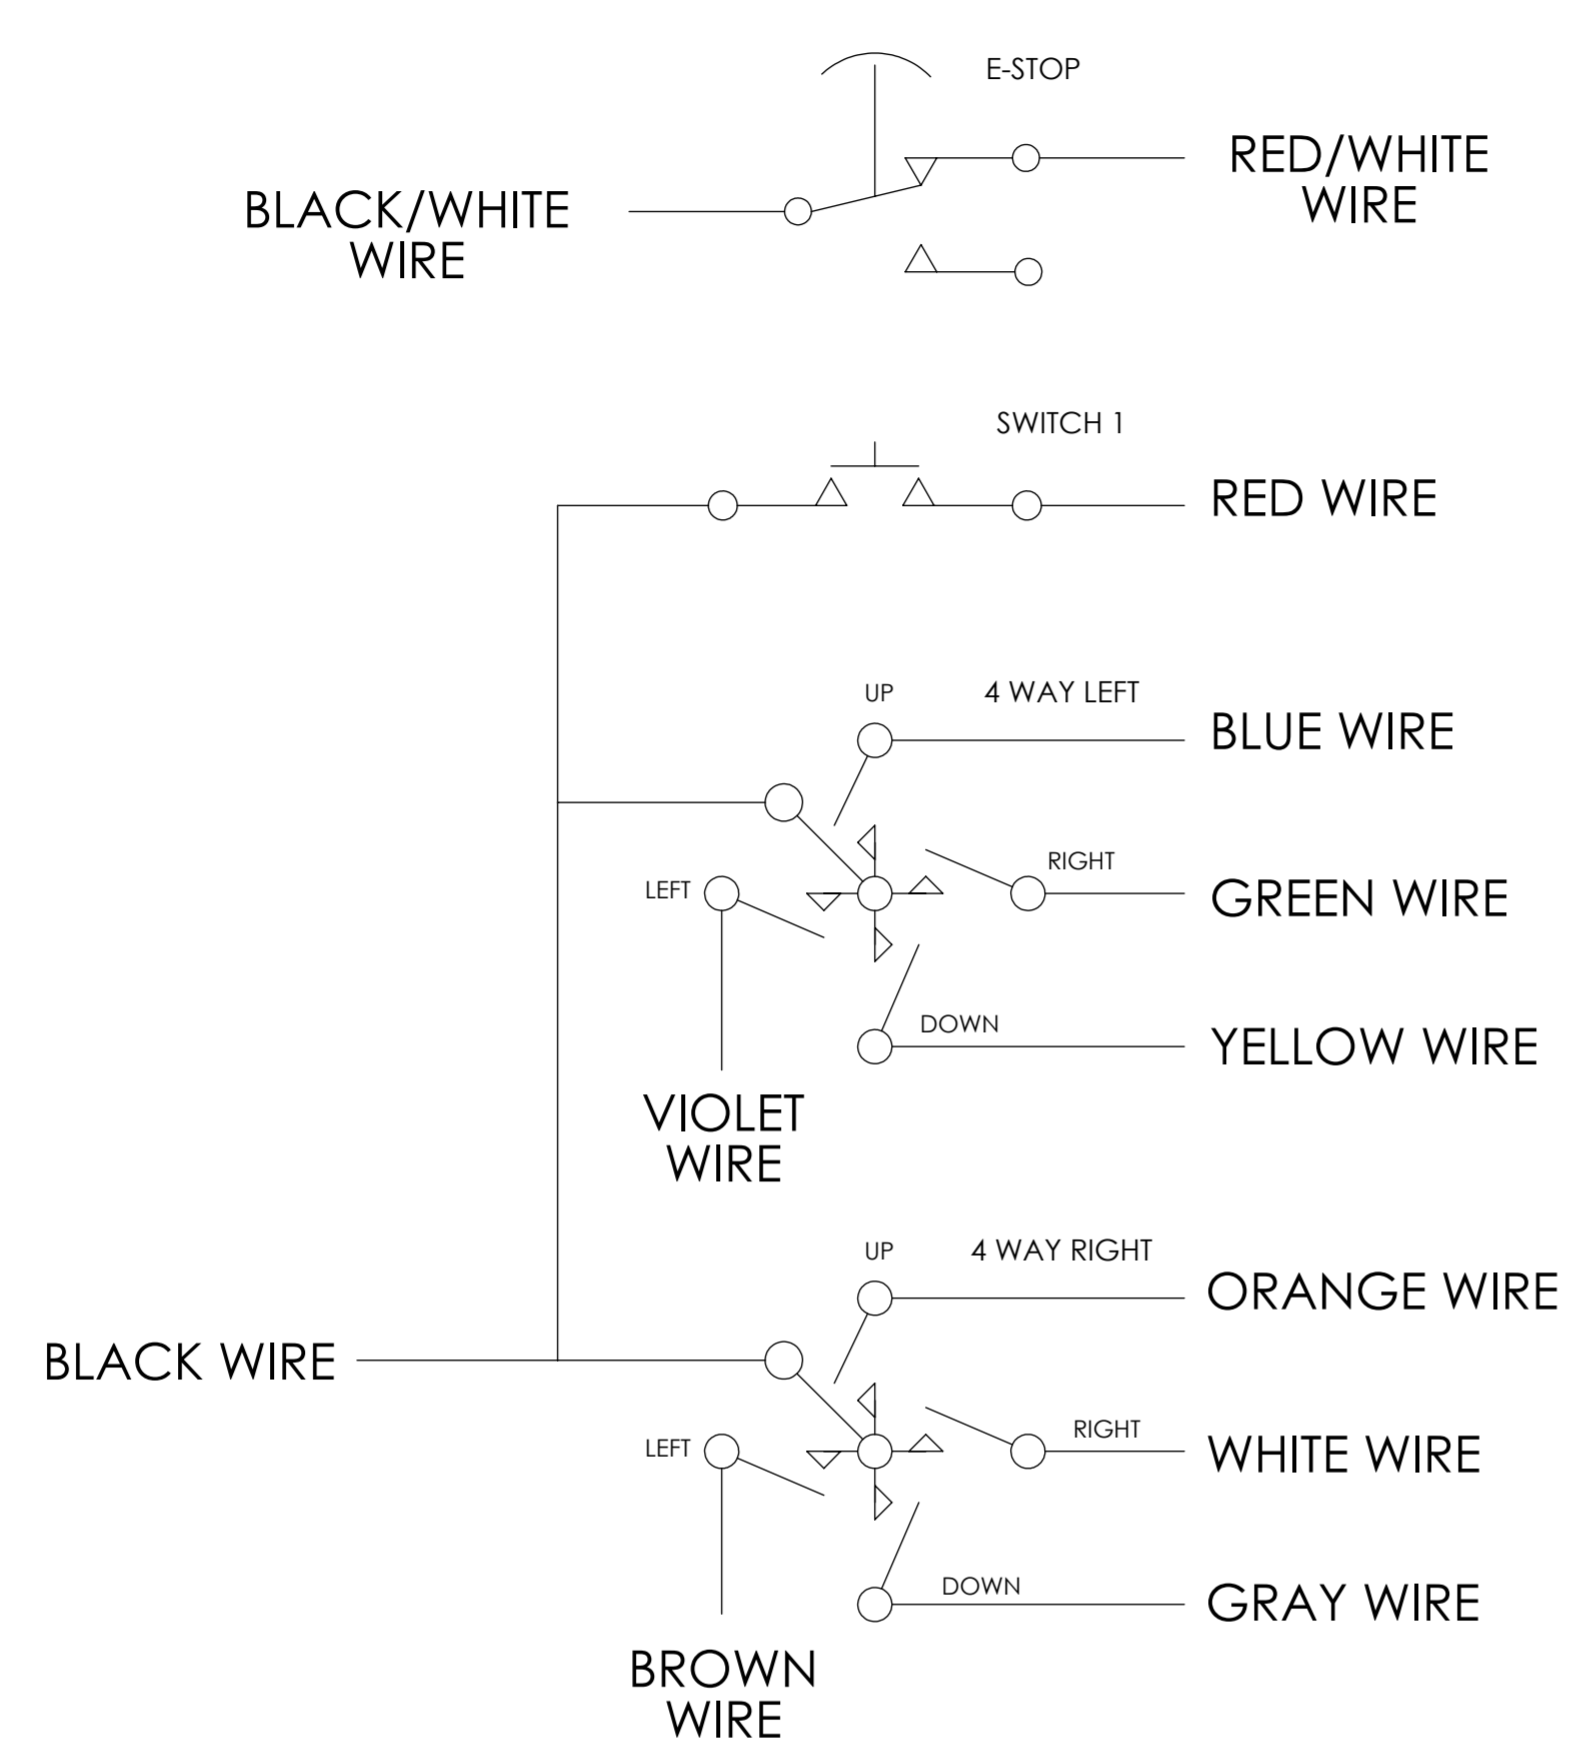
E-STOP

BLACK/WHITE WIRE

RED/WHITE WIRE

SWITCH 1

RED WIRE

UP

4 WAY LEFT

BLUE WIRE

RIGHT

LEFT

GREEN WIRE

DOWN

YELLOW WIRE

VIOLET WIRE

UP

4 WAY RIGHT

ORANGE WIRE

BLACK WIRE

RIGHT

LEFT

WHITE WIRE

DOWN

GRAY WIRE

BROWN WIRE